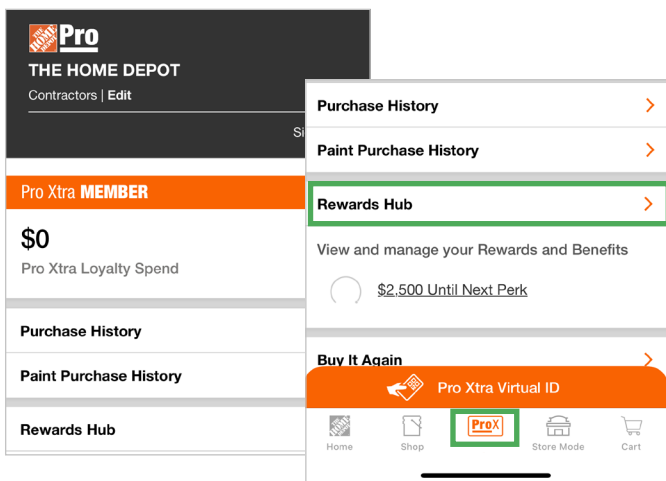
THE HOME DEPOT Pro

THE HOME DEPOT

Contractors | Edit

Si

Pro Xtra MEMBER

$0

Pro Xtra Loyalty Spend

Purchase History

Paint Purchase History

Rewards Hub

Purchase History

Paint Purchase History

Rewards Hub

View and manage your Rewards and Benefits

$2,500 Until Next Perk

Buy It Again

Pro Xtra Virtual ID

Home

Shop

ProX

Store Mode

Cart